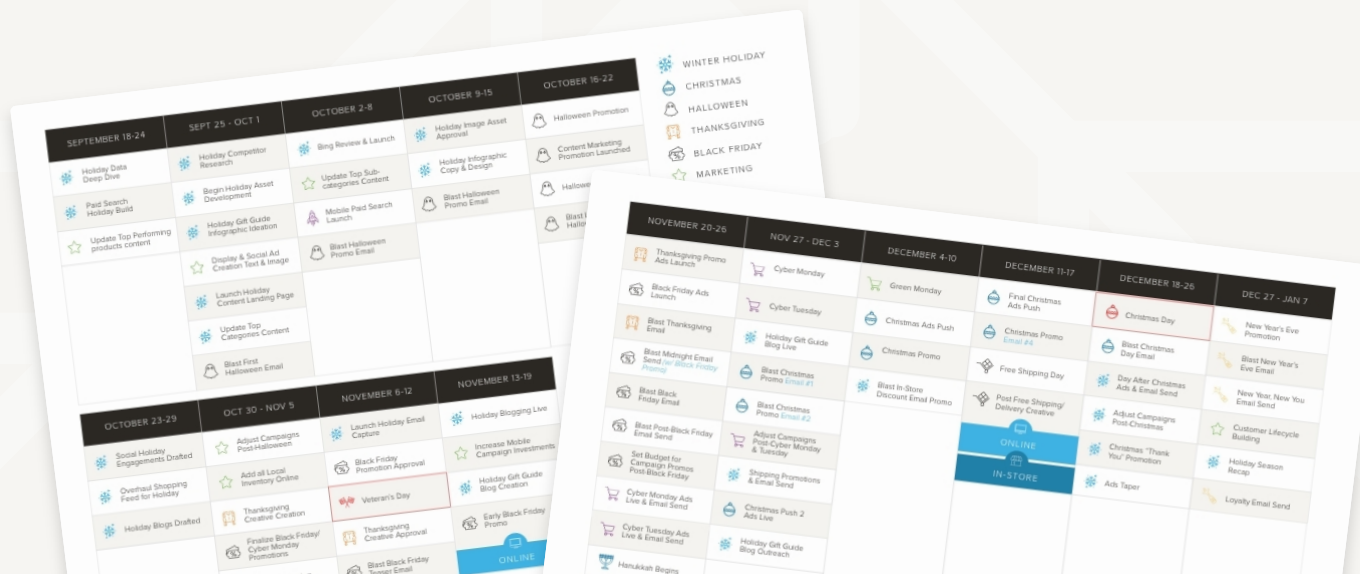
WINTER HOLIDAY
CHRISTMAS
HALLOWEEN
THANKSGIVING
BLACK FRIDAY
MARKETING

| SEPTEMBER 18-24 | SEPT 25 - OCT 1 | OCTOBER 2-8 | OCTOBER 9-15 | OCTOBER 16-22 |
|---|---|---|---|---|
| Holiday Data Deep Dive | Holiday Competitor Research | Bing Review & Launch | Holiday Image Asset Approval | Halloween Promotion |
| Paid Search Holiday Build | Begin Holiday Asset Development | Update Top Sub-categories Content | Holiday Infographic Copy & Design | Content Marketing Promotion Launched |
| Update Top Performing products content | Holiday Gift Guide Infographic Ideation | Mobile Paid Search Launch | Blast Halloween Promo Email | Hallowe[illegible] |
| | Display & Social Ad Creation Text & Image | Blast Halloween Promo Email | | Blast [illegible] Hallo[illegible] |
| | Launch Holiday Content Landing Page | | | |
| | Update Top Categories Content | | | |
| | Blast First Halloween Email | | | |

| OCTOBER 23-29 | OCT 30 - NOV 5 | NOVEMBER 6-12 | NOVEMBER 13-19 |
|---|---|---|---|
| Social Holiday Engagements Drafted | Adjust Campaigns Post-Halloween | Launch Holiday Email Capture | Holiday Blogging Live |
| Overhaul Shopping Feed for Holiday | Add all Local Inventory Online | Black Friday Promotion Approval | Increase Mobile Campaign Investments |
| Holiday Blogs Drafted | Thanksgiving Creative Creation | Veteran's Day | Holiday Gift Guide Blog Creation |
| | Finalize Black Friday/ Cyber Monday Promotions | Thanksgiving Creative Approval | Early Black Friday Promo |
| | | Blast Black Friday Teaser Email | ONLINE |

| NOVEMBER 20-26 | NOV 27 - DEC 3 | DECEMBER 4-10 | DECEMBER 11-17 | DECEMBER 18-26 | DEC 27 - JAN 7 |
|---|---|---|---|---|---|
| Thanksgiving Promo Ads Launch | Cyber Monday | Green Monday | Final Christmas Ads Push | Christmas Day | New Year's Eve Promotion |
| Black Friday Ads Launch | Cyber Tuesday | Christmas Ads Push | Christmas Promo Email #4 | Blast Christmas Day Email | Blast New Year's Eve Email |
| Blast Thanksgiving Email | Holiday Gift Guide Blog Live | Christmas Promo | Free Shipping Day | Day After Christmas Ads & Email Send | New Year, New You Email Send |
| Blast Midnight Email Send (w/ Black Friday Promo) | Blast Christmas Promo Email #1 | Blast In-Store Discount Email Promo | Post Free Shipping/ Delivery Creative | Adjust Campaigns Post-Christmas | Customer Lifecycle Building |
| Blast Black Friday Email | Blast Christmas Promo Email #2 | | ONLINE | Christmas "Thank You" Promotion | Holiday Season Recap |
| Blast Post-Black Friday Email Send | Adjust Campaigns Post-Cyber Monday & Tuesday | | IN-STORE | Ads Taper | Loyalty Email Send |
| Set Budget for Campaign Promos Post-Black Friday | Shipping Promotions & Email Send | | | | |
| Cyber Monday Ads Live & Email Send | Christmas Push 2 Ads Live | | | | |
| Cyber Tuesday Ads Live & Email Send | Holiday Gift Guide Blog Outreach | | | | |
| Hanukkah Begins | | | | | |